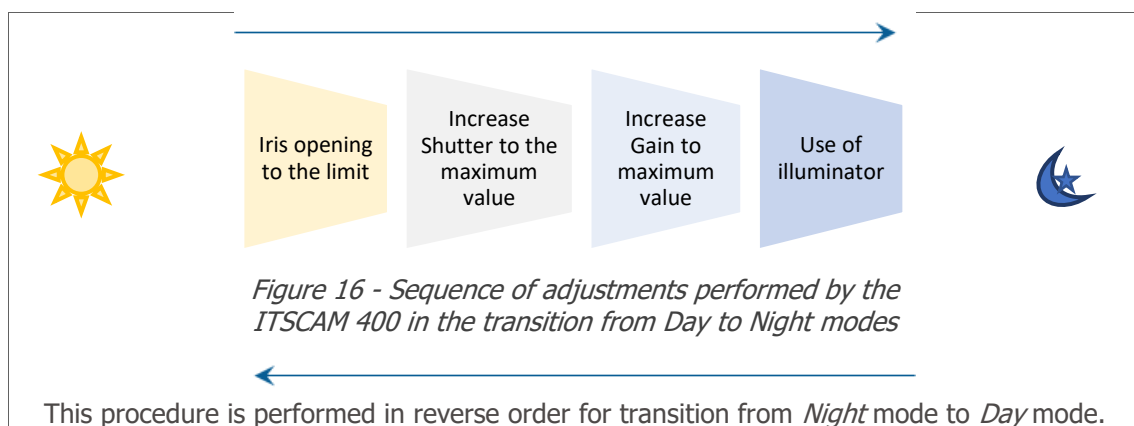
Iris opening to the limit

Increase Shutter to the maximum value

Increase Gain to maximum value

Use of illuminator

Figure 16 - Sequence of adjustments performed by the ITSCAM 400 in the transition from Day to Night modes

This procedure is performed in reverse order for transition from Night mode to Day mode.